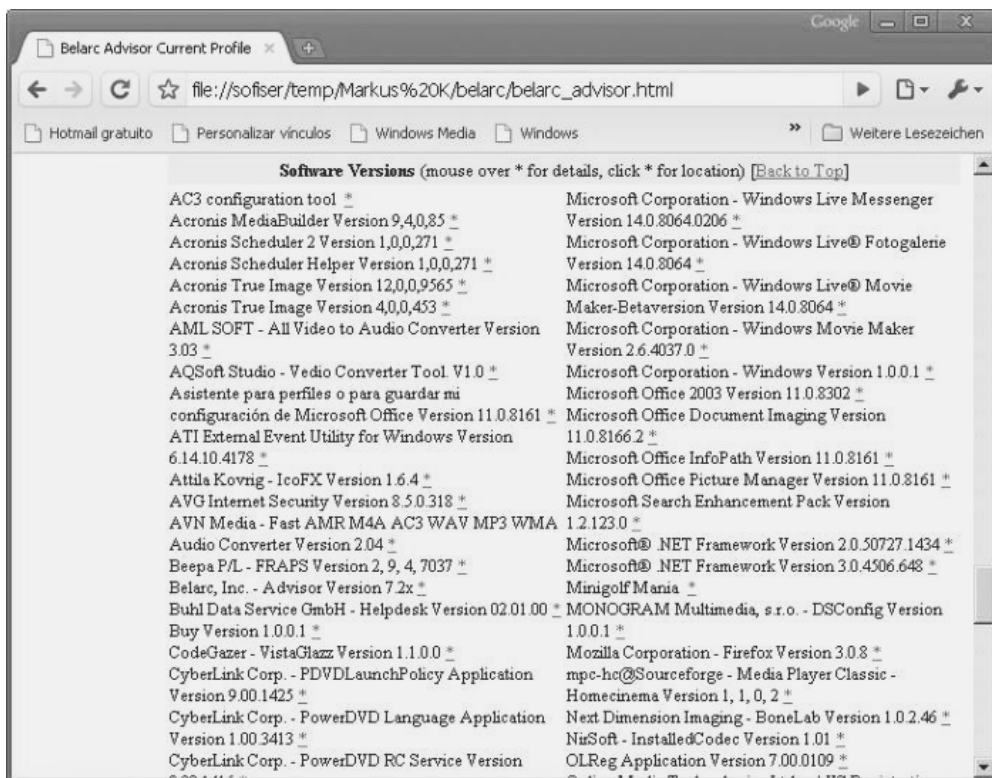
Google

Belarc Advisor Current Profile ×

file://sofiser/temp/Markus%20K/belarc/belarc_advisor.html

Hotmail gratuito | Personalizar vínculos | Windows Media | Windows | » | Weitere Lesezeichen

**Software Versions** (mouse over * for details, click * for location) [Back to Top]

AC3 configuration tool *
Acronis MediaBuilder Version 9,4,0,85 *
Acronis Scheduler 2 Version 1,0,0,271 *
Acronis Scheduler Helper Version 1,0,0,271 *
Acronis True Image Version 12,0,0,9565 *
Acronis True Image Version 4,0,0,453 *
AML SOFT - All Video to Audio Converter Version 3.03 *
AQSoft Studio - Vedio Converter Tool. V1.0 *
Asistente para perfiles o para guardar mi configuración de Microsoft Office Version 11.0.8161 *
ATI External Event Utility for Windows Version 6.14.10.4178 *
Attila Kovrig - IcoFX Version 1.6.4 *
AVG Internet Security Version 8.5.0.318 *
AVN Media - Fast AMR M4A AC3 WAV MP3 WMA Audio Converter Version 2.04 *
Beepa P/L - FRAPS Version 2, 9, 4, 7037 *
Belarc, Inc. - Advisor Version 7.2x *
Buhl Data Service GmbH - Helpdesk Version 02.01.00 *
Buy Version 1.0.0.1 *
CodeGazer - VistaGlazz Version 1.1.0.0 *
CyberLink Corp. - PDVDLaunchPolicy Application Version 9.00.1425 *
CyberLink Corp. - PowerDVD Language Application Version 1.00.3413 *
CyberLink Corp. - PowerDVD RC Service Version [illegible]

Microsoft Corporation - Windows Live Messenger Version 14.0.8064.0206 *
Microsoft Corporation - Windows Live® Fotogalerie Version 14.0.8064 *
Microsoft Corporation - Windows Live® Movie Maker-Betaversion Version 14.0.8064 *
Microsoft Corporation - Windows Movie Maker Version 2.6.4037.0 *
Microsoft Corporation - Windows Version 1.0.0.1 *
Microsoft Office 2003 Version 11.0.8302 *
Microsoft Office Document Imaging Version 11.0.8166.2 *
Microsoft Office InfoPath Version 11.0.8161 *
Microsoft Office Picture Manager Version 11.0.8161 *
Microsoft Search Enhancement Pack Version 1.2.123.0 *
Microsoft® .NET Framework Version 2.0.50727.1434 *
Microsoft® .NET Framework Version 3.0.4506.648 *
Minigolf Mania *
MONOGRAM Multimedia, s.r.o. - DSConfig Version 1.0.0.1 *
Mozilla Corporation - Firefox Version 3.0.8 *
mpc-hc@Sourceforge - Media Player Classic - Homecinema Version 1, 1, 0, 2 *
Next Dimension Imaging - BoneLab Version 1.0.2.46 *
NirSoft - InstalledCodec Version 1.01 *
OLReg Application Version 7.00.0109 *
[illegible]